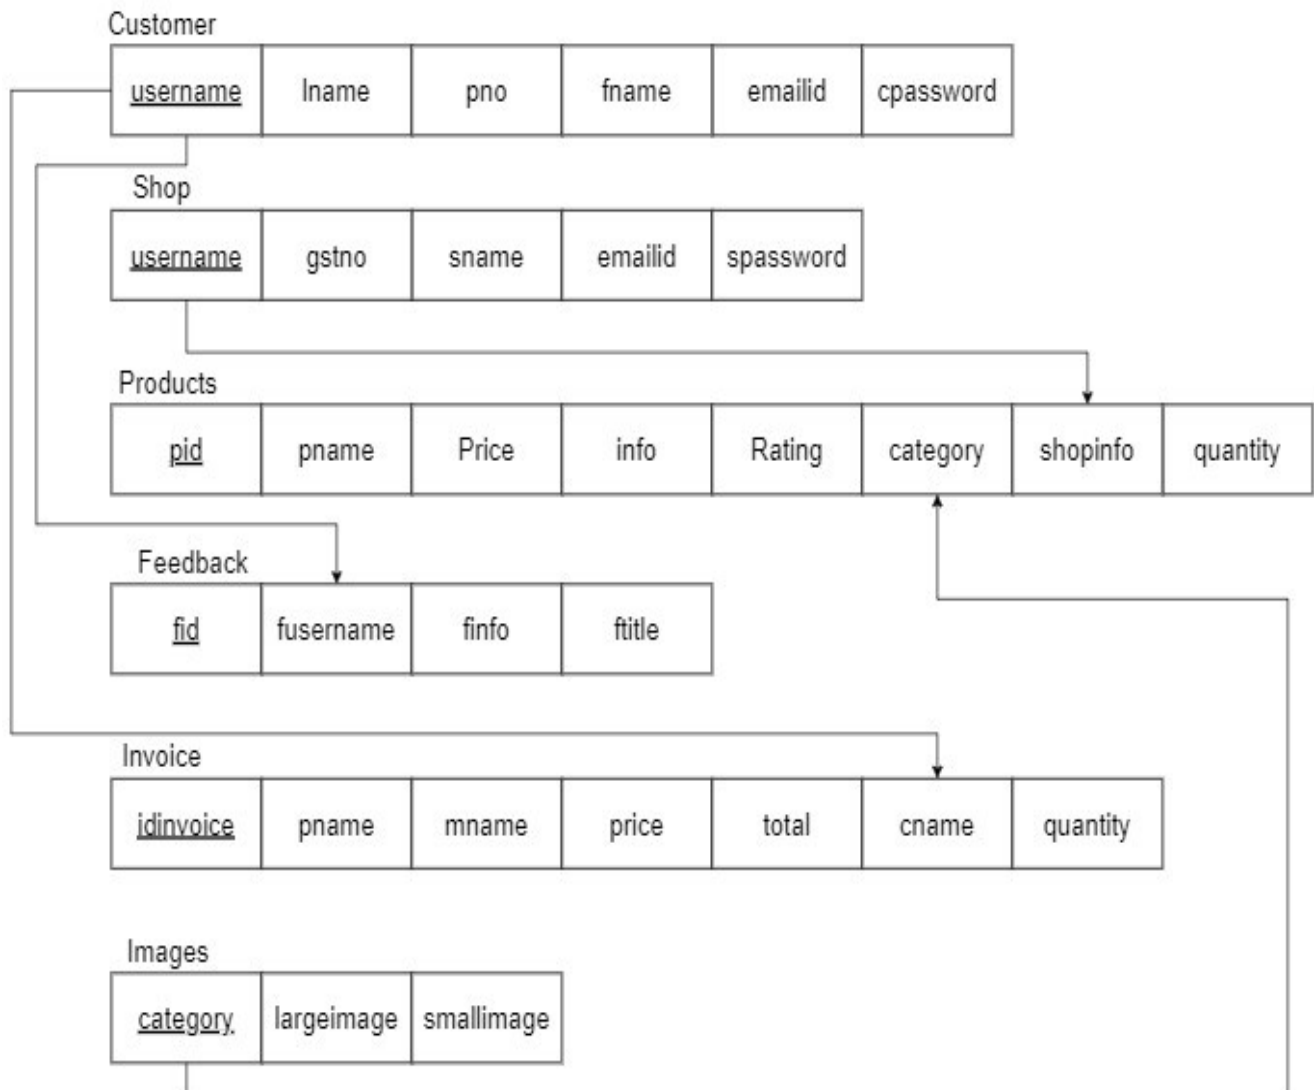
Customer

| username | lname | pno | fname | emailid | cpassword |
|---|---|---|---|---|---|

Shop

| username | gstno | sname | emailid | spassword |
|---|---|---|---|---|

Products

| pid | pname | Price | info | Rating | category | shopinfo | quantity |
|---|---|---|---|---|---|---|---|

Feedback

| fid | fusername | finfo | ftitle |
|---|---|---|---|

Invoice

| idinvoice | pname | mname | price | total | cname | quantity |
|---|---|---|---|---|---|---|

Images

| category | largeimage | smallimage |
|---|---|---|